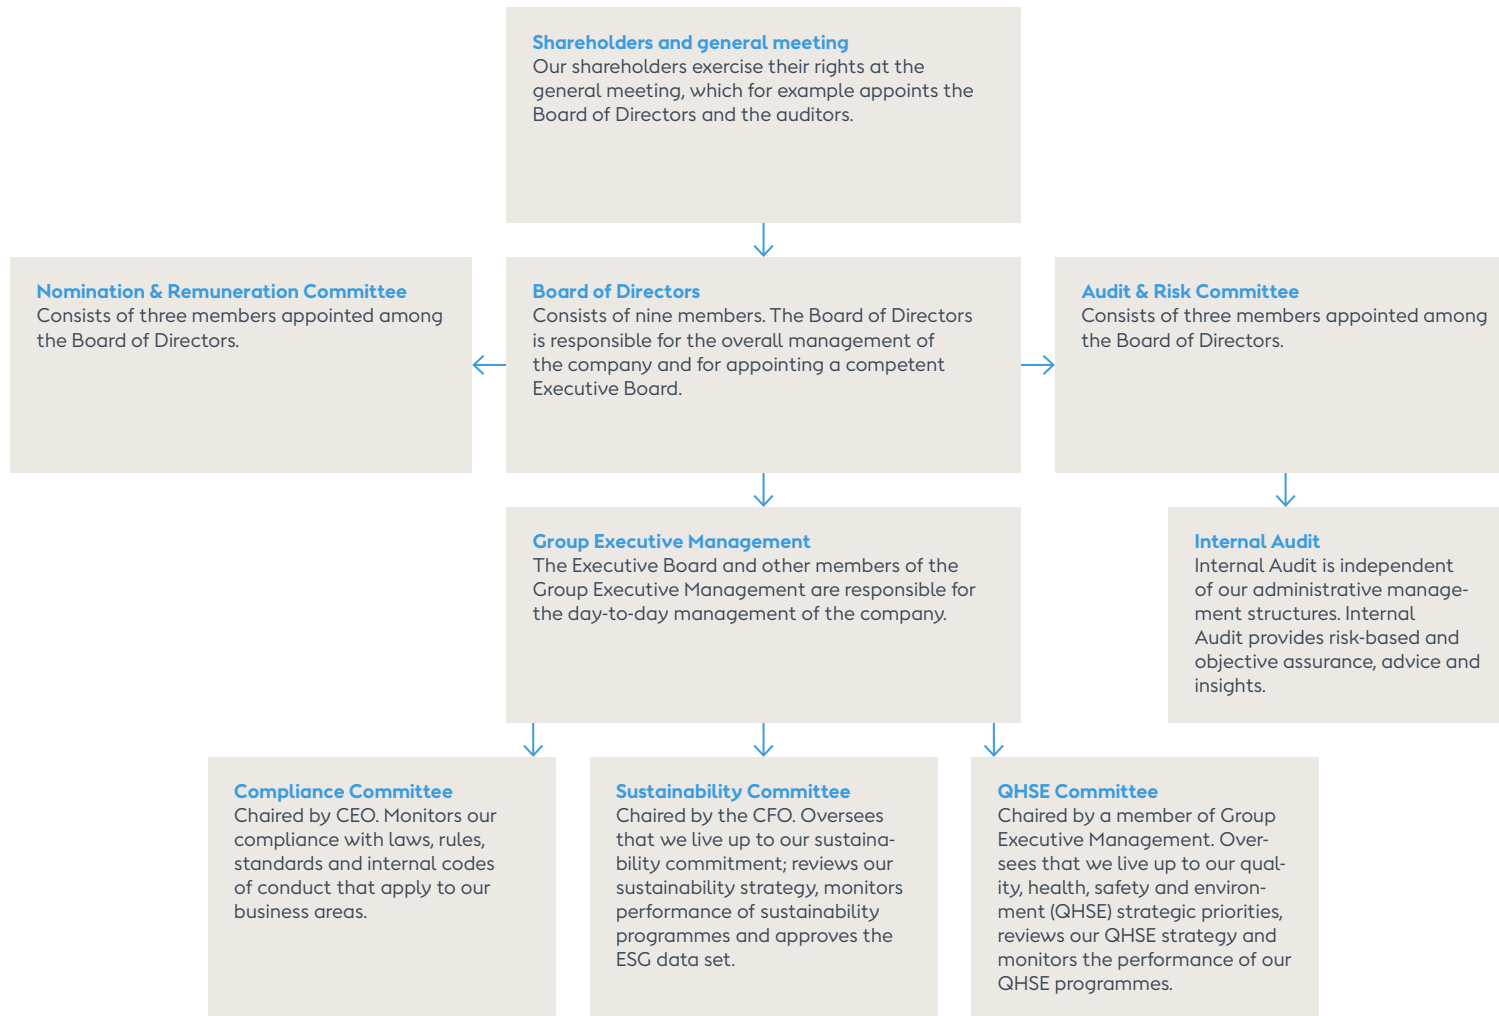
Shareholders and general meeting
Our shareholders exercise their rights at the general meeting, which for example appoints the Board of Directors and the auditors.

Nomination & Remuneration Committee
Consists of three members appointed among the Board of Directors.

Board of Directors
Consists of nine members. The Board of Directors is responsible for the overall management of the company and for appointing a competent Executive Board.

Audit & Risk Committee
Consists of three members appointed among the Board of Directors.

Group Executive Management
The Executive Board and other members of the Group Executive Management are responsible for the day-to-day management of the company.

Internal Audit
Internal Audit is independent of our administrative management structures. Internal Audit provides risk-based and objective assurance, advice and insights.

Compliance Committee
Chaired by CEO. Monitors our compliance with laws, rules, standards and internal codes of conduct that apply to our business areas.

Sustainability Committee
Chaired by the CFO. Oversees that we live up to our sustainability commitment; reviews our sustainability strategy, monitors performance of sustainability programmes and approves the ESG data set.

QHSE Committee
Chaired by a member of Group Executive Management. Oversees that we live up to our quality, health, safety and environment (QHSE) strategic priorities, reviews our QHSE strategy and monitors the performance of our QHSE programmes.